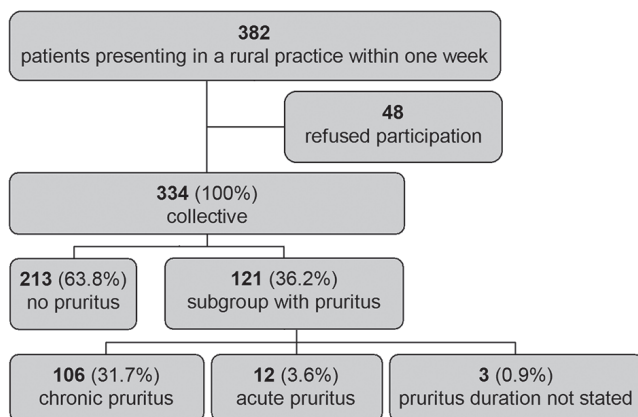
**382**
patients presenting in a rural practice within one week

**48**
refused participation

**334** (100%)
collective

**213** (63.8%)
no pruritus

**121** (36.2%)
subgroup with pruritus

**106** (31.7%)
chronic pruritus

**12** (3.6%)
acute pruritus

**3** (0.9%)
pruritus duration not stated